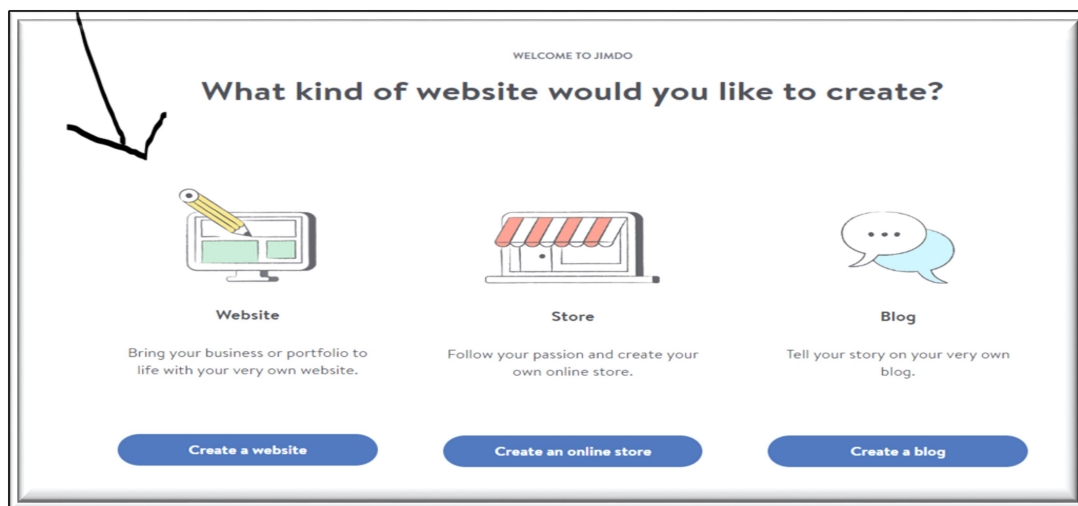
WELCOME TO JIMDO

What kind of website would you like to create?

Website

Bring your business or portfolio to life with your very own website.

Create a website

Store

Follow your passion and create your own online store.

Create an online store

Blog

Tell your story on your very own blog.

Create a blog